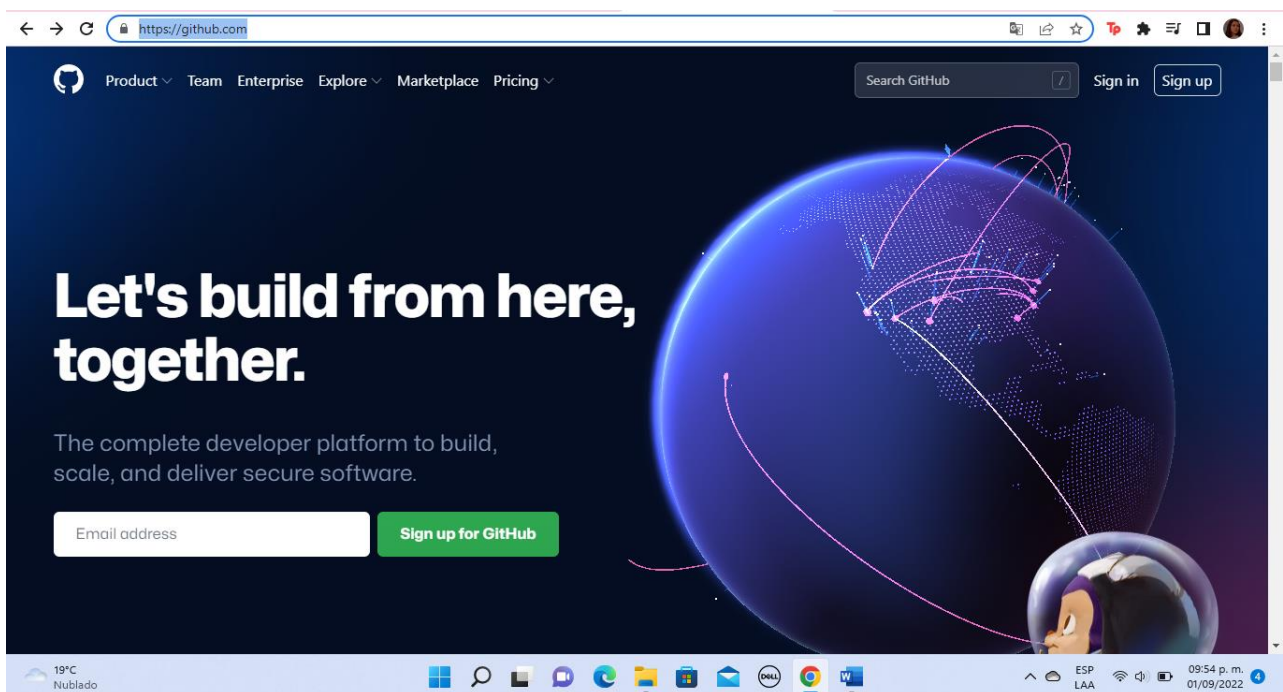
https://github.com

Tp

Product Team Enterprise Explore Marketplace Pricing

Search GitHub /

Sign in Sign up

Let's build from here, together.

The complete developer platform to build, scale, and deliver secure software.

Email address

Sign up for GitHub

19°C
Nublado

ESP
LAA

09:54 p. m.
01/09/2022

4